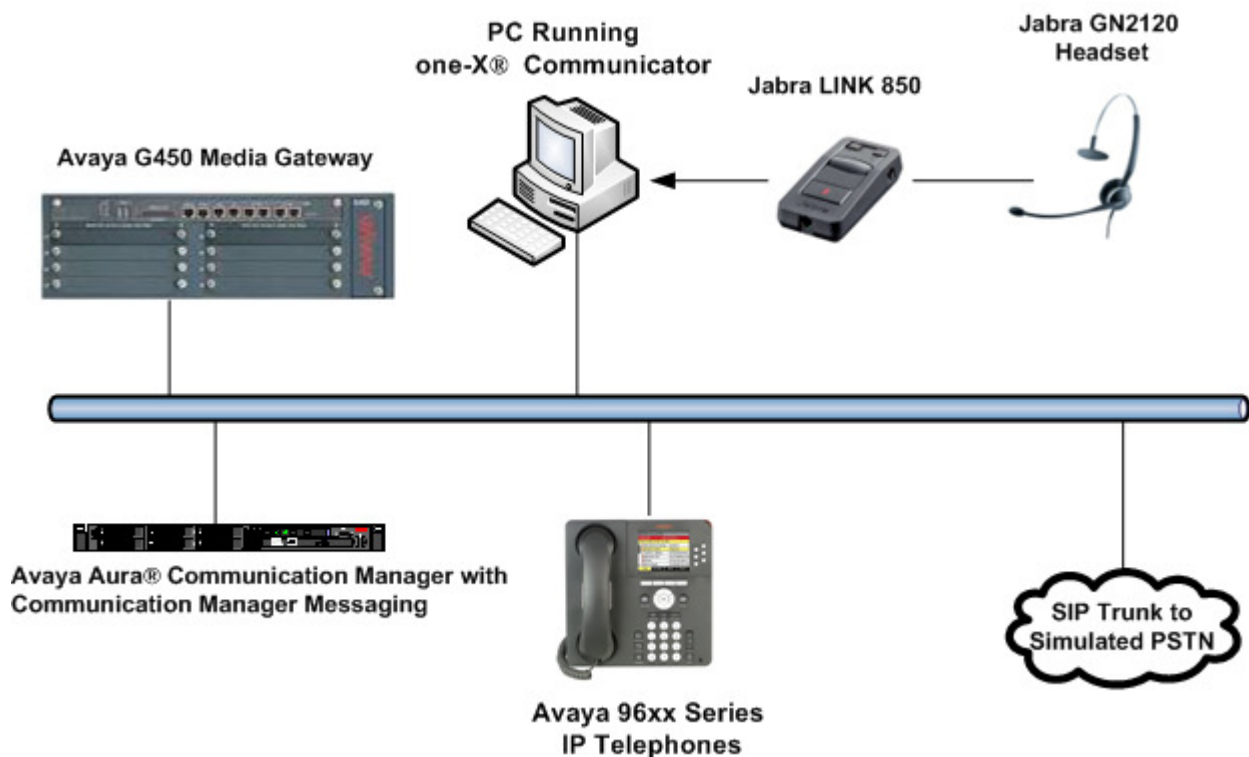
PC Running one-X® Communicator

Jabra GN2120 Headset

Jabra LINK 850

Avaya G450 Media Gateway

Avaya Aura® Communication Manager with Communication Manager Messaging

Avaya 96xx Series IP Telephones

SIP Trunk to Simulated PSTN